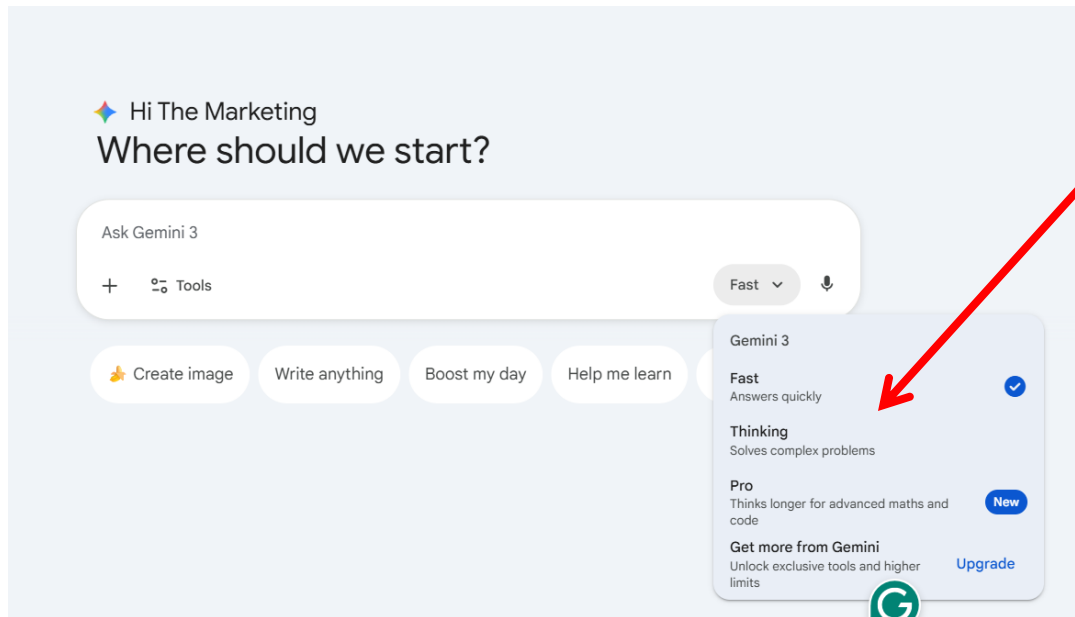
Hi The Marketing
Where should we start?

Ask Gemini 3

+ Tools

Fast

Create image
Write anything
Boost my day
Help me learn

Gemini 3

Fast
Answers quickly

Thinking
Solves complex problems

Pro
Thinks longer for advanced maths and code
New

Get more from Gemini
Unlock exclusive tools and higher limits
Upgrade